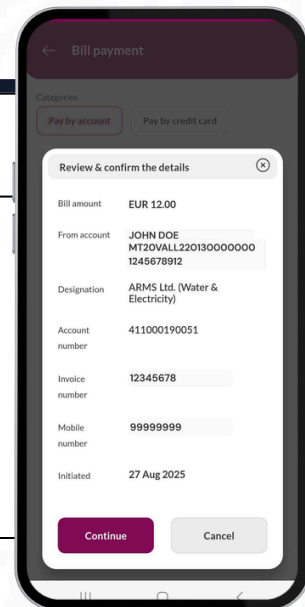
Bill payment

Categories

Pay by account

Pay by credit card

Review & confirm the details

Bill amount
EUR 12.00

From account
JOHN DOE
MT20VALL220130000000
1245678912

Designation
ARMS Ltd. (Water & Electricity)

Account number
411000190051

Invoice number
12345678

Mobile number
99999999

Initiated
27 Aug 2025

Continue

Cancel